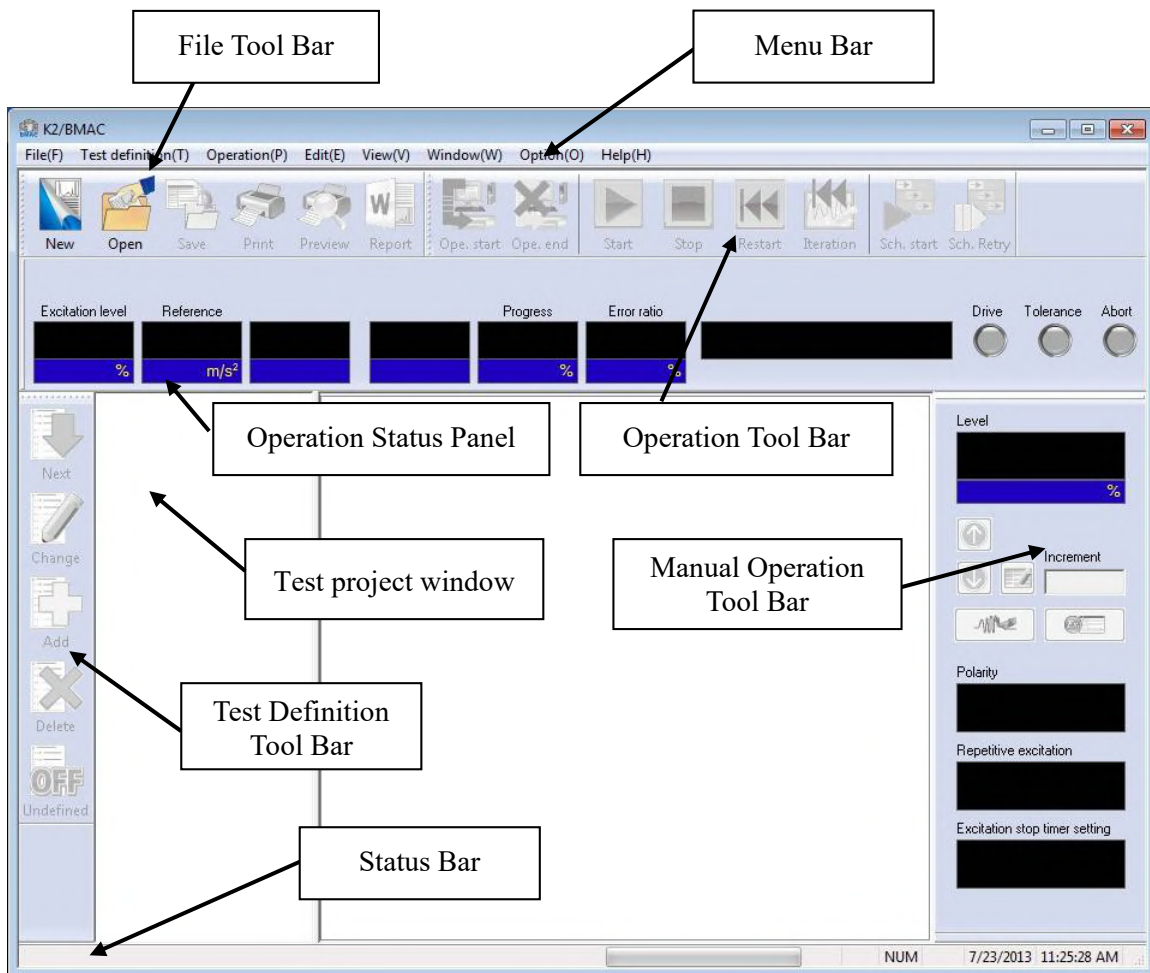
File Tool Bar

Menu Bar

K2/BMAC

File(F) Test definition(T) Operation(P) Edit(E) View(V) Window(W) Option(O) Help(H)

New Open Save Print Preview Report Ope. start Ope. end Start Stop Restart Iteration Sch. start Sch. Retry

Excitation level Reference Progress Error ratio Drive Tolerance Abort

% $m/s^2$ % %

Operation Status Panel

Operation Tool Bar

Level

%

Next

Change

Test project window

Manual Operation Tool Bar

Increment

Add

Polarity

Test Definition Tool Bar

Delete

OFF

Undefined

Repetitive excitation

Excitation stop timer setting

Status Bar

NUM 7/23/2013 11:25:28 AM